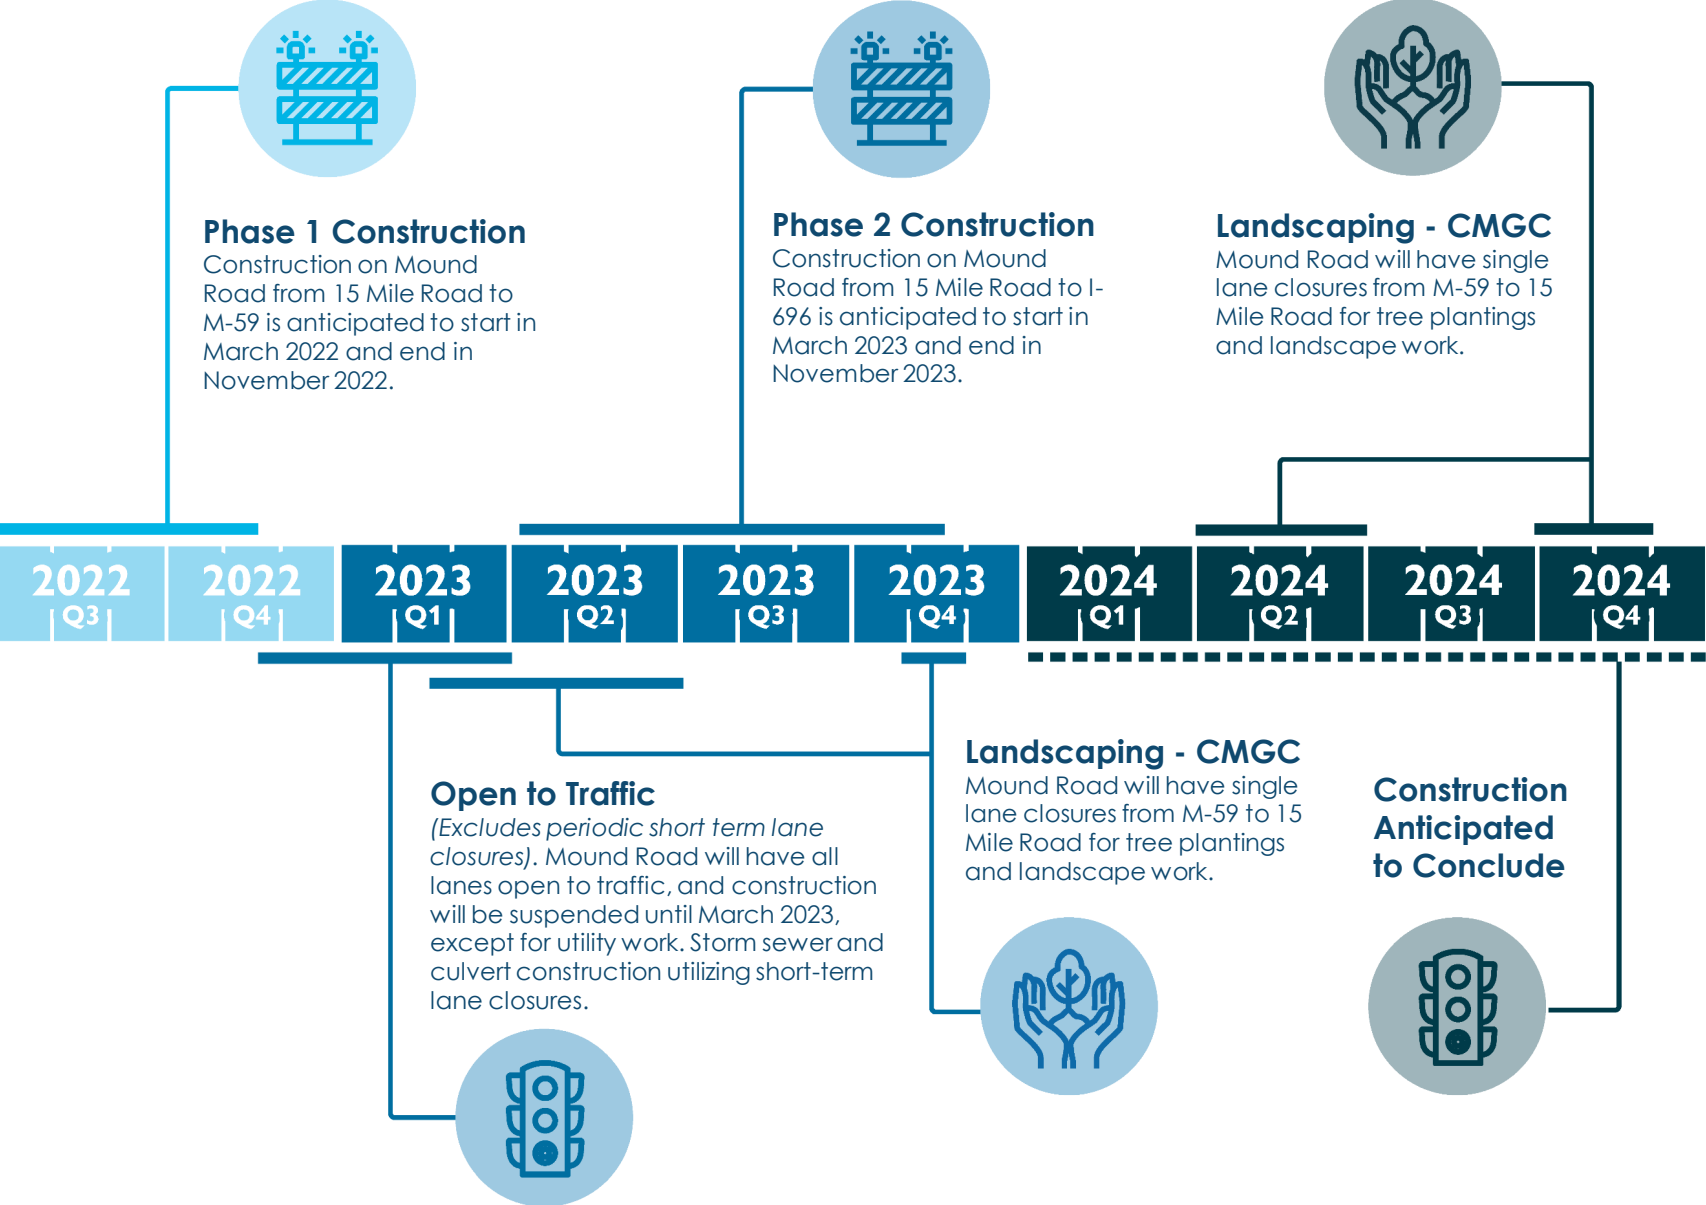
Phase 1 Construction
Construction on Mound Road from 15 Mile Road to M-59 is anticipated to start in March 2022 and end in November 2022.

Phase 2 Construction
Construction on Mound Road from 15 Mile Road to I-696 is anticipated to start in March 2023 and end in November 2023.

Landscaping - CMGC
Mound Road will have single lane closures from M-59 to 15 Mile Road for tree plantings and landscape work.

2022 Q3
2022 Q4
2023 Q1
2023 Q2
2023 Q3
2023 Q4
2024 Q1
2024 Q2
2024 Q3
2024 Q4

Open to Traffic
(Excludes periodic short term lane closures). Mound Road will have all lanes open to traffic, and construction will be suspended until March 2023, except for utility work. Storm sewer and culvert construction utilizing short-term lane closures.

Landscaping - CMGC
Mound Road will have single lane closures from M-59 to 15 Mile Road for tree plantings and landscape work.

Construction Anticipated to Conclude